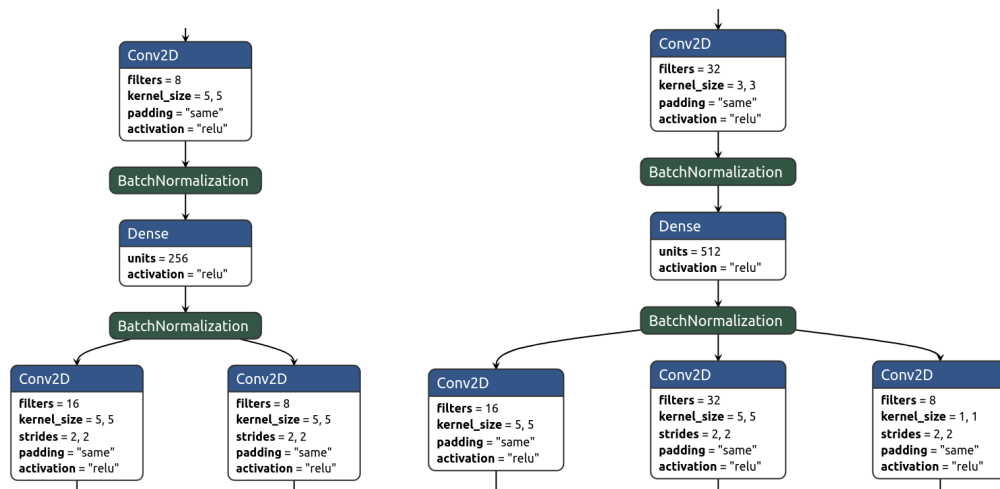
Conv2D
**filters** = 8
**kernel_size** = 5, 5
**padding** = "same"
**activation** = "relu"

BatchNormalization

Dense
**units** = 256
**activation** = "relu"

BatchNormalization

Conv2D
**filters** = 16
**kernel_size** = 5, 5
**strides** = 2, 2
**padding** = "same"
**activation** = "relu"

Conv2D
**filters** = 8
**kernel_size** = 5, 5
**strides** = 2, 2
**padding** = "same"
**activation** = "relu"

Conv2D
**filters** = 32
**kernel_size** = 3, 3
**padding** = "same"
**activation** = "relu"

BatchNormalization

Dense
**units** = 512
**activation** = "relu"

BatchNormalization

Conv2D
**filters** = 16
**kernel_size** = 5, 5
**padding** = "same"
**activation** = "relu"

Conv2D
**filters** = 32
**kernel_size** = 5, 5
**strides** = 2, 2
**padding** = "same"
**activation** = "relu"

Conv2D
**filters** = 8
**kernel_size** = 1, 1
**strides** = 2, 2
**padding** = "same"
**activation** = "relu"